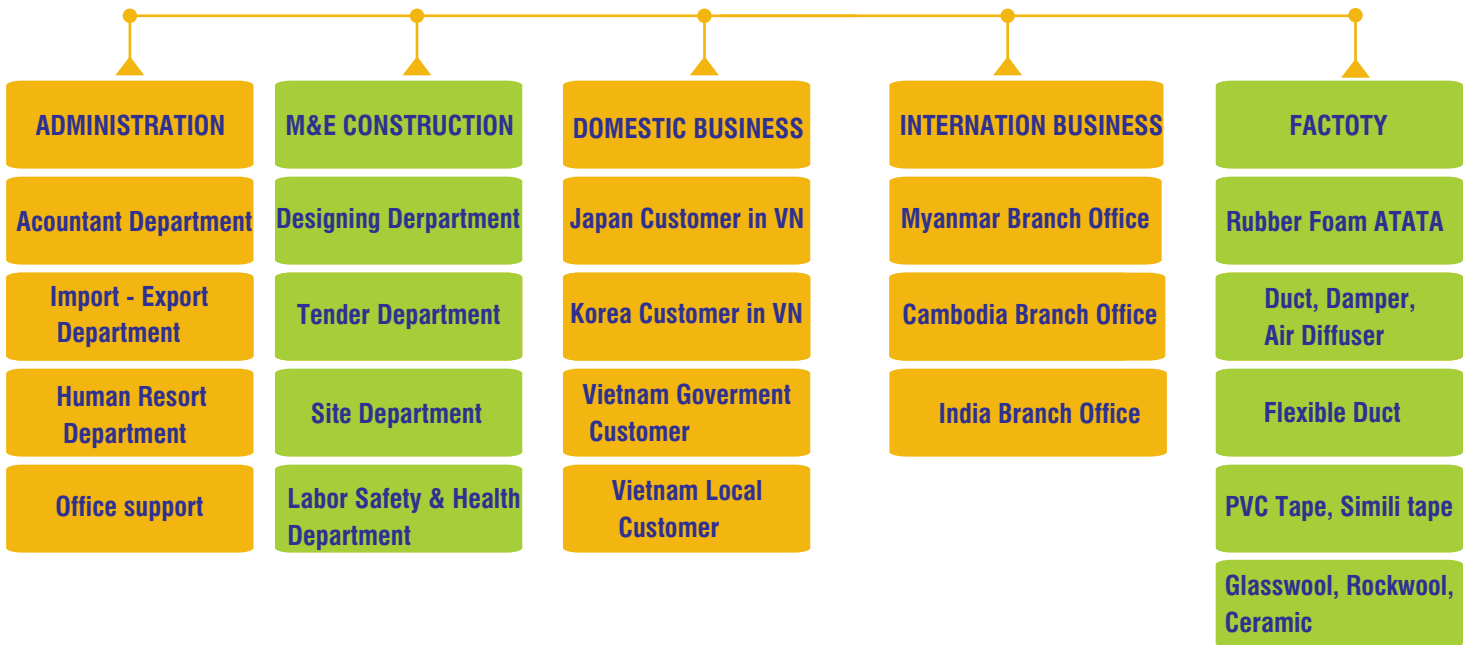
ADMINISTRATION

Acountant Department

Import - Export Department

Human Resort Department

Office support

M&E CONSTRUCTION

Designing Derpartment

Tender Department

Site Department

Labor Safety & Health Department

DOMESTIC BUSINESS

Japan Customer in VN

Korea Customer in VN

Vietnam Goverment Customer

Vietnam Local Customer

INTERNATION BUSINESS

Myanmar Branch Office

Cambodia Branch Office

India Branch Office

FACTOTY

Rubber Foam ATATA

Duct, Damper, Air Diffuser

Flexible Duct

PVC Tape, Simili tape

Glasswool, Rockwool, Ceramic